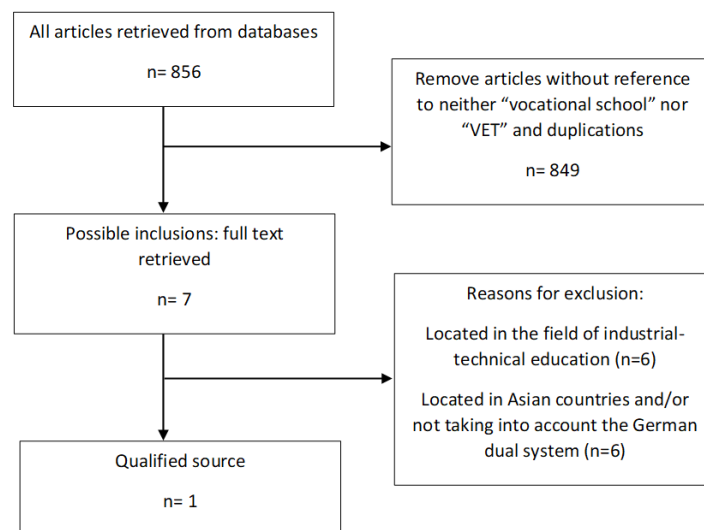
All articles retrieved from databases

n= 856

Remove articles without reference to neither “vocational school” nor “VET” and duplications

n= 849

Possible inclusions: full text retrieved

n= 7

Reasons for exclusion:

Located in the field of industrial-technical education (n=6)

Located in Asian countries and/or not taking into account the German dual system (n=6)

Qualified source

n= 1